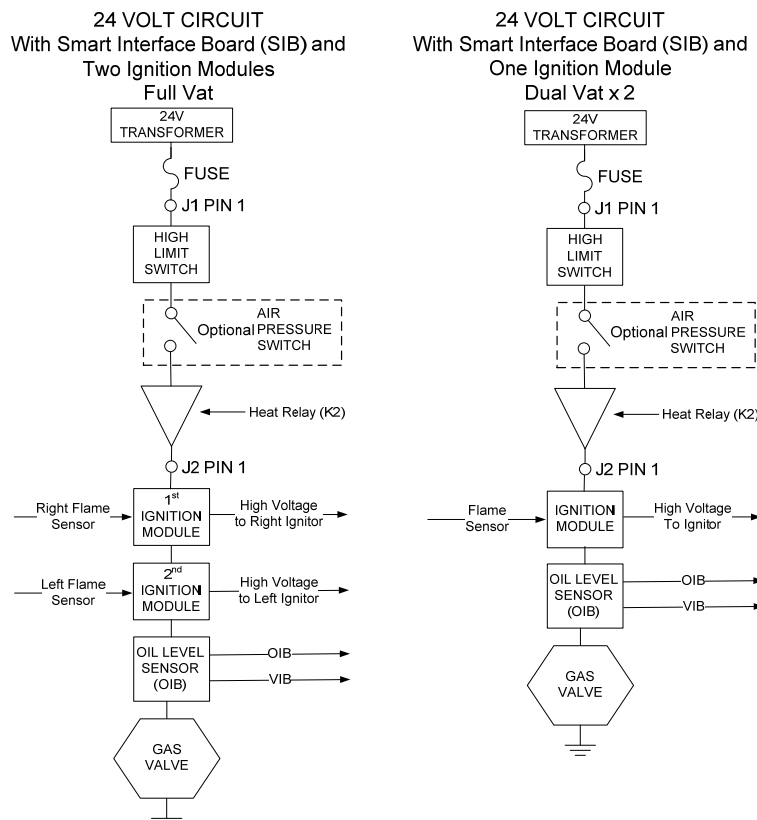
24 VOLT CIRCUIT
With Smart Interface Board (SIB) and Two Ignition Modules
Full Vat

24V TRANSFORMER

FUSE

J1 PIN 1

HIGH LIMIT SWITCH

Optional AIR PRESSURE SWITCH

Heat Relay (K2)

J2 PIN 1

Right Flame Sensor

1$^{st}$ IGNITION MODULE

High Voltage to Right Ignitor

Left Flame Sensor

2$^{nd}$ IGNITION MODULE

High Voltage to Left Ignitor

OIL LEVEL SENSOR (OIB)

OIB

VIB

GAS VALVE

24 VOLT CIRCUIT
With Smart Interface Board (SIB) and One Ignition Module
Dual Vat x 2

24V TRANSFORMER

FUSE

J1 PIN 1

HIGH LIMIT SWITCH

Optional AIR PRESSURE SWITCH

Heat Relay (K2)

J2 PIN 1

Flame Sensor

IGNITION MODULE

High Voltage To Ignitor

OIL LEVEL SENSOR (OIB)

OIB

VIB

GAS VALVE